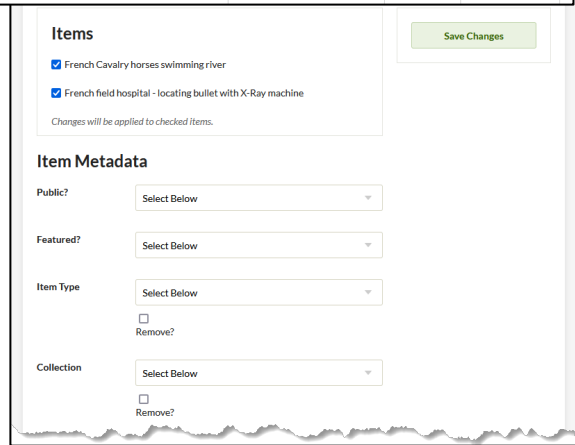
Items

French Cavalry horses swimming river

French field hospital - locating bullet with X-Ray machine

Changes will be applied to checked items.

Save Changes

Item Metadata

Public?

Select Below

Featured?

Select Below

Item Type

Select Below

Remove?

Collection

Select Below

Remove?